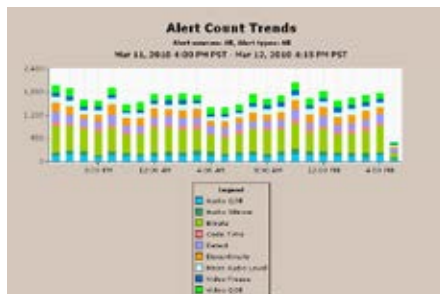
Alert Count Trends

Alert sources: All, Alert types: All

Mar 11, 2010 4:00 PM PST - Mar 12, 2010 4:15 PM PST

2,400

1,800

1,200

600

0

8:00 PM

12:00 AM

4:00 AM

8:00 AM

12:00 PM

4:00 PM

Legend

Audio QOE

Audio Silence

Bitrate

Cycle Time

Detect

ErrorsPersists

Error Audio Level

Video Freeze

Video QOE